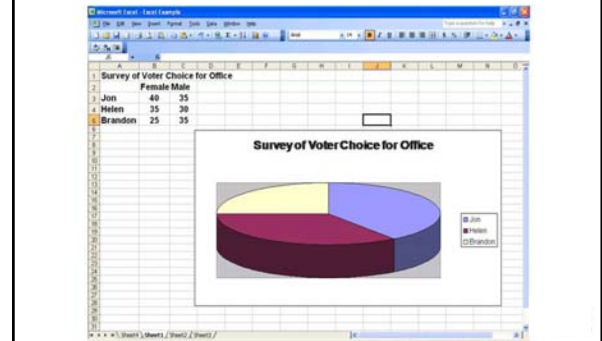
Microsoft Excel - Excel Example

File Edit View Insert Format Tools Data Window Help

| | A | B | C |
|---|---|---|---|
| 1 | Survey of Voter Choice for Office | | |
| 2 | | Female | Male |
| 3 | Jon | 40 | 35 |
| 4 | Helen | 35 | 30 |
| 5 | Brandon | 25 | 35 |

Survey of Voter Choice for Office

Jon
Helen
Brandon

Sheet4 Sheet1 Sheet2 Sheet3